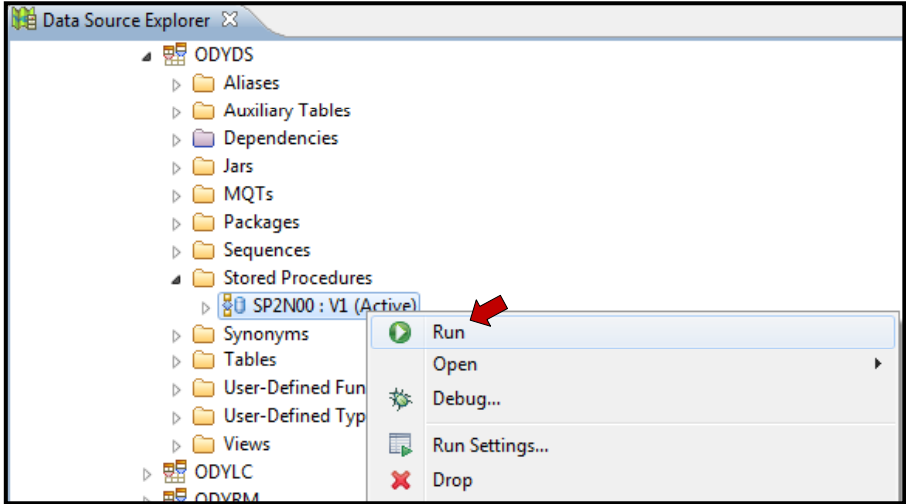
Data Source Explorer

ODYDS
Aliases
Auxiliary Tables
Dependencies
Jars
MQTs
Packages
Sequences
Stored Procedures
SP2N00 : V1 (Active)
Synonyms
Tables
User-Defined Fun
User-Defined Typ
Views
ODYLC
ODYRM

Run
Open
Debug...
Run Settings...
Drop